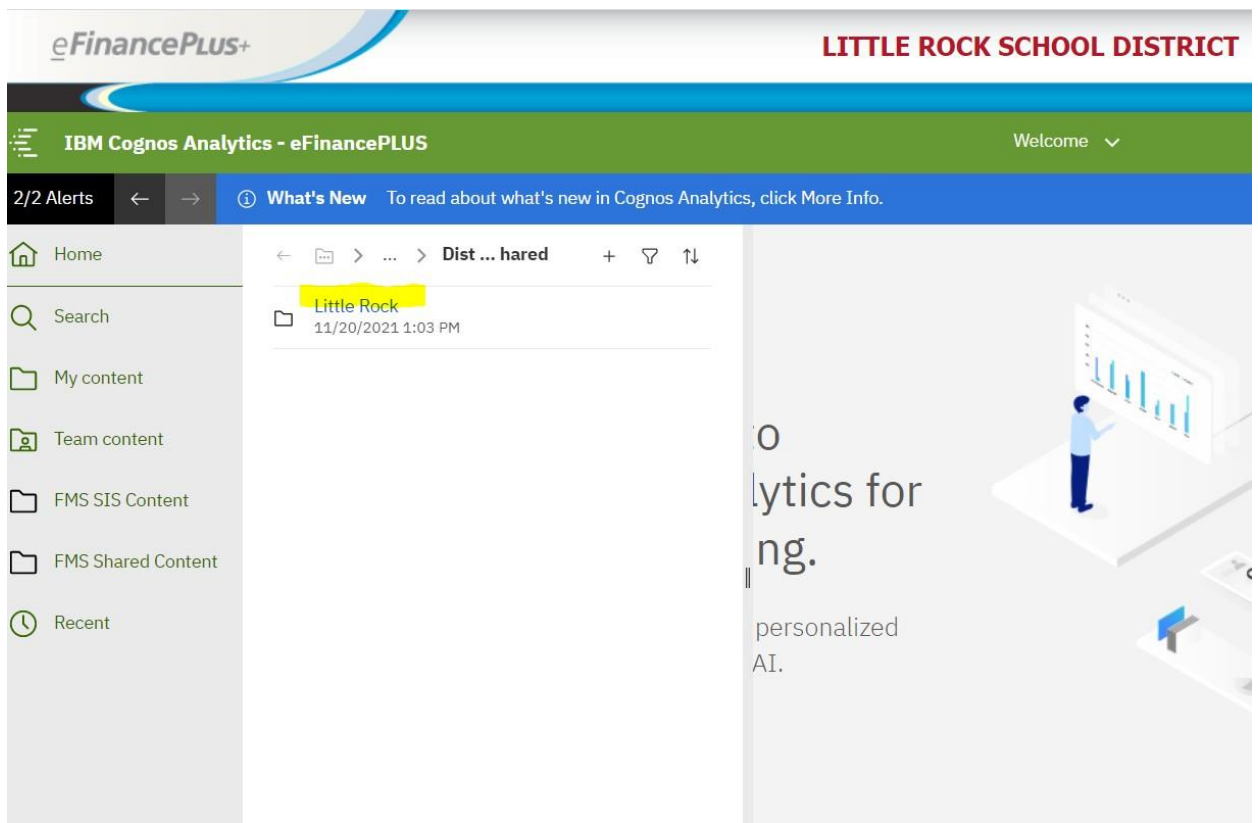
eFinancePLUS+

LITTLE ROCK SCHOOL DISTRICT

IBM Cognos Analytics - eFinancePLUS

Welcome

2/2 Alerts

What's New To read about what's new in Cognos Analytics, click More Info.

Home

Search

My content

Team content

FMS SIS Content

FMS Shared Content

Recent

... > Dist ... hared

Little Rock
11/20/2021 1:03 PM

:o
lytics for
ng.

personalized
AI.